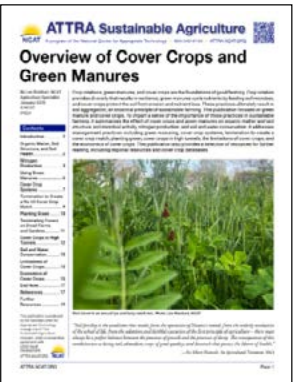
ATTRA Sustainable Agriculture

Overview of Cover Crops and Green Manures

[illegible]

Contents

Introduction ............ 1

Organic Matter, Soil Structure, and Soil Health ............ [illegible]

Nitrogen Production ............ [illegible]

Using Green Manures ............ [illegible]

Cover Crop Systems ............ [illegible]

Planting Green ............ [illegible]

Cover Crops in High Tunnels ............ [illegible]

Soil and Water Conservation ............ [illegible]

Limitations of Cover Crops ............ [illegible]

Economics of Cover Crops ............ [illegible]

End Notes ............ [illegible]

References ............ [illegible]

Further Resources ............ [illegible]

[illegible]

ATTRA.NCAT.ORG

Page 1